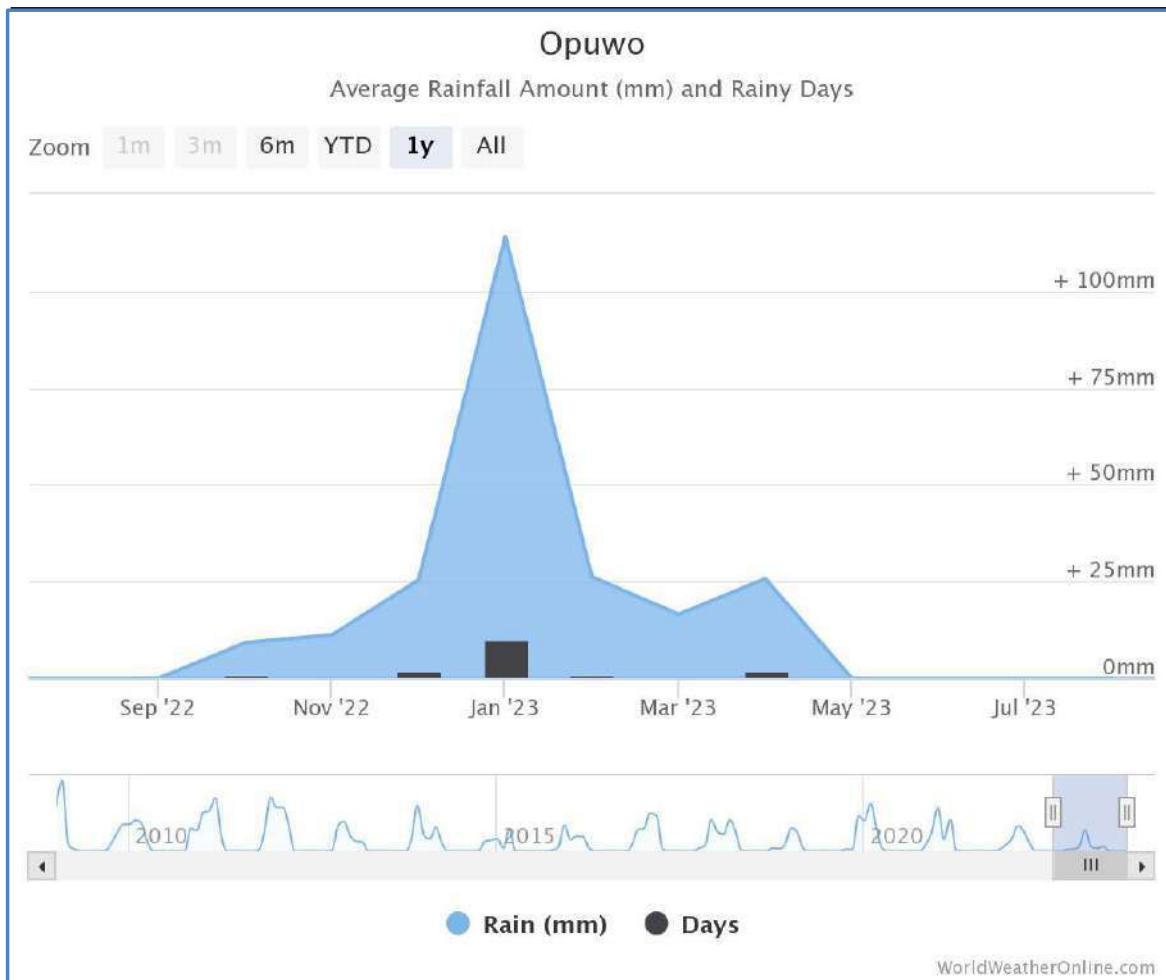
Opuwo
Average Rainfall Amount (mm) and Rainy Days

Zoom 1m 3m 6m YTD 1y All

+ 100mm
+ 75mm
+ 50mm
+ 25mm
0mm

Sep '22 Nov '22 Jan '23 Mar '23 May '23 Jul '23

2010 2015 2020

Rain (mm) Days

WorldWeatherOnline.com